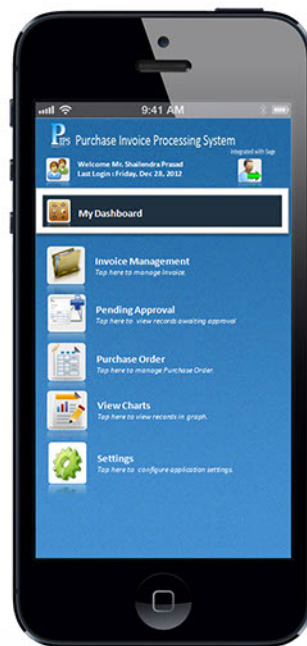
9:41 AM

PIPS Purchase Invoice Processing System

Integrated with Sage

Welcome Mr. Shailendra Prasad
Last Login : Friday, Dec 28, 2012

My Dashboard

Invoice Management
Tap here to manage Invoice.

Pending Approval
Tap here to view records awaiting approval

Purchase Order
Tap here to manage Purchase Order.

View Charts
Tap here to view records in graph.

Settings
Tap here to configure application settings.